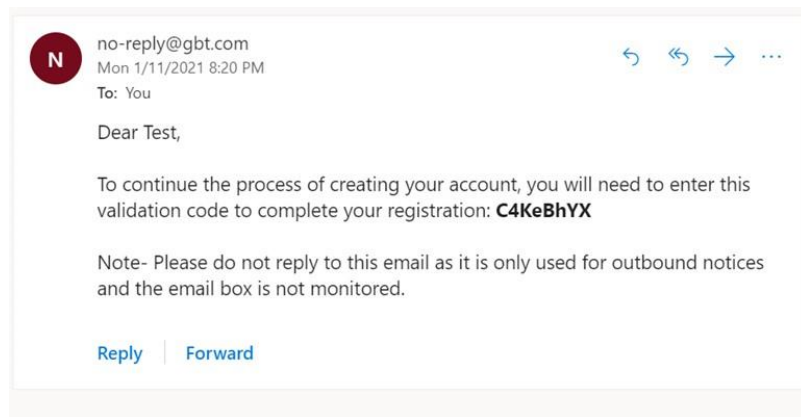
N
no-reply@gbt.com
Mon 1/11/2021 8:20 PM
To: You

Dear Test,

To continue the process of creating your account, you will need to enter this validation code to complete your registration: **C4KeBhYX**

Note- Please do not reply to this email as it is only used for outbound notices and the email box is not monitored.

Reply | Forward